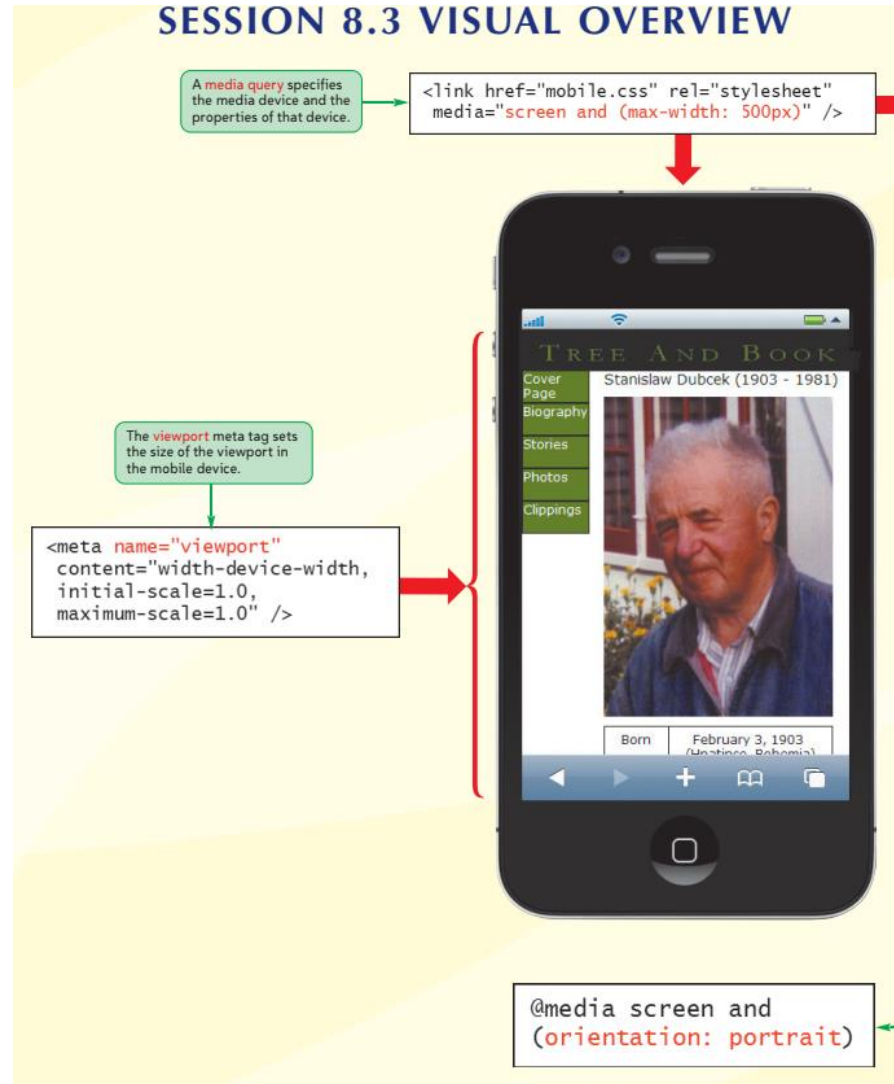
SESSION 8.3 VISUAL OVERVIEW

A media query specifies the media device and the properties of that device.

<link href="mobile.css" rel="stylesheet" media="screen and (max-width: 500px)" />

The viewport meta tag sets the size of the viewport in the mobile device.

<meta name="viewport" content="width-device-width, initial-scale=1.0, maximum-scale=1.0" />

TREE AND BOOK

Cover Page
Biography
Stories
Photos
Clippings

Stanislaw Dubcek (1903 - 1981)

| Born | February 3, 1903 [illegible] |
|---|---|

@media screen and (orientation: portrait)